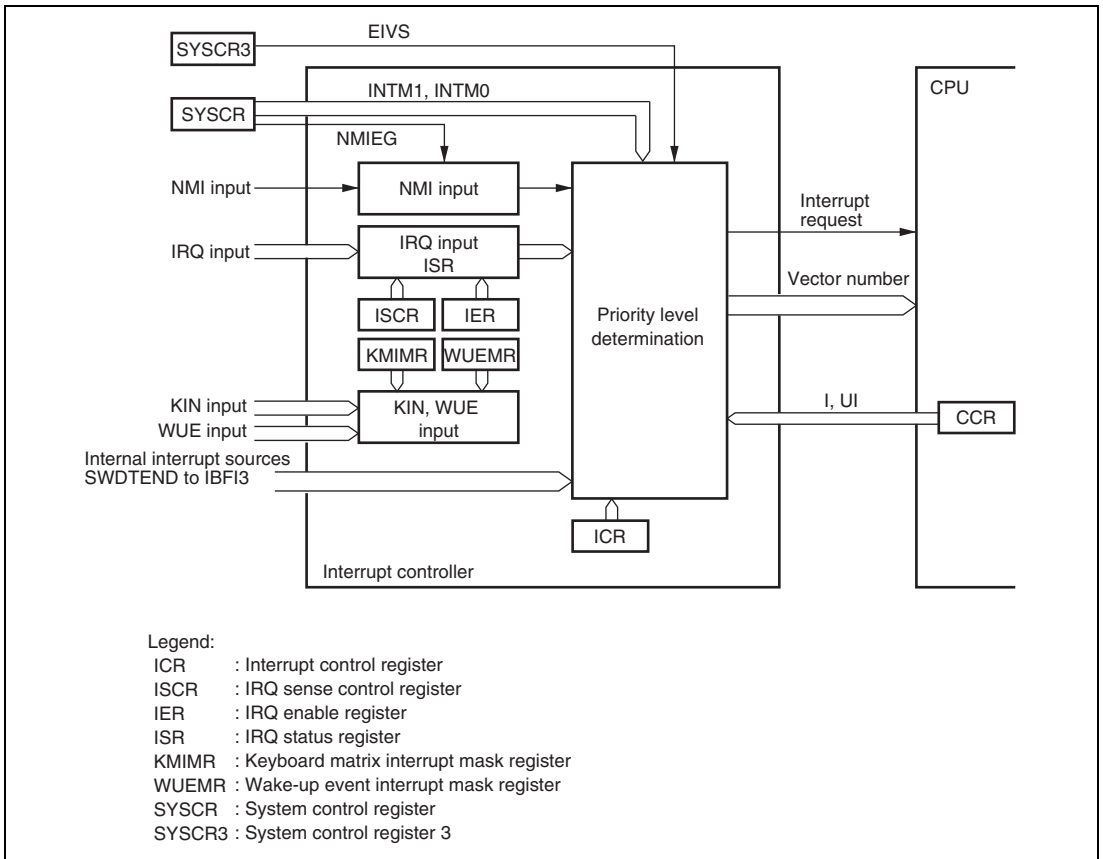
SYSCR3
EIVS
SYSCR
INTM1, INTM0
NMIEG
CPU
NMI input
NMI input
IRQ input
IRQ input
ISR
Interrupt request
Vector number
ISCR
IER
KMIMR
WUEMR
Priority level determination
KIN input
WUE input
KIN, WUE input
I, UI
CCR
Internal interrupt sources
SWDTEND to IBFI3
ICR
Interrupt controller

Legend:
ICR : Interrupt control register
ISCR : IRQ sense control register
IER : IRQ enable register
ISR : IRQ status register
KMIMR : Keyboard matrix interrupt mask register
WUEMR : Wake-up event interrupt mask register
SYSCR : System control register
SYSCR3 : System control register 3